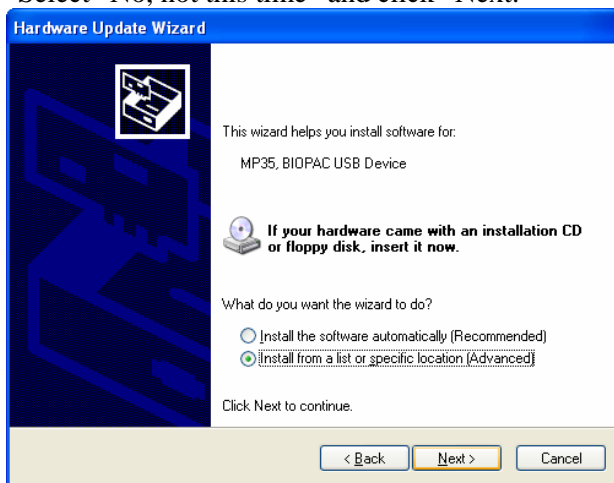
Select "No, not this time" and click "Next."

Hardware Update Wizard

This wizard helps you install software for:

MP35, BIOPAC USB Device

If your hardware came with an installation CD or floppy disk, insert it now.

What do you want the wizard to do?

Install the software automatically (Recommended)

Install from a list or specific location (Advanced)

Click Next to continue.

< Back | Next > | Cancel